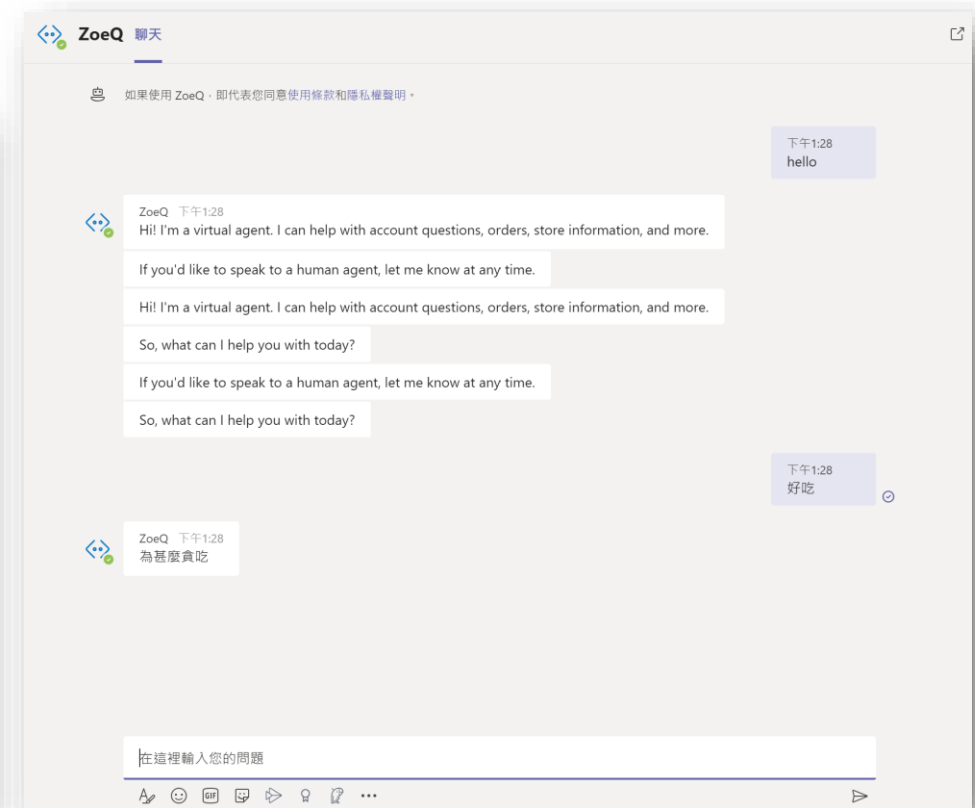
ZoeQ 聊天

如果使用 ZoeQ，即代表您同意使用條款和隱私權聲明。

下午1:28
hello

ZoeQ 下午1:28
Hi! I'm a virtual agent. I can help with account questions, orders, store information, and more.

If you'd like to speak to a human agent, let me know at any time.

Hi! I'm a virtual agent. I can help with account questions, orders, store information, and more.

So, what can I help you with today?

If you'd like to speak to a human agent, let me know at any time.

So, what can I help you with today?

下午1:28
好吃

ZoeQ 下午1:28
為甚麼貪吃

在這裡輸入您的問題

GIF